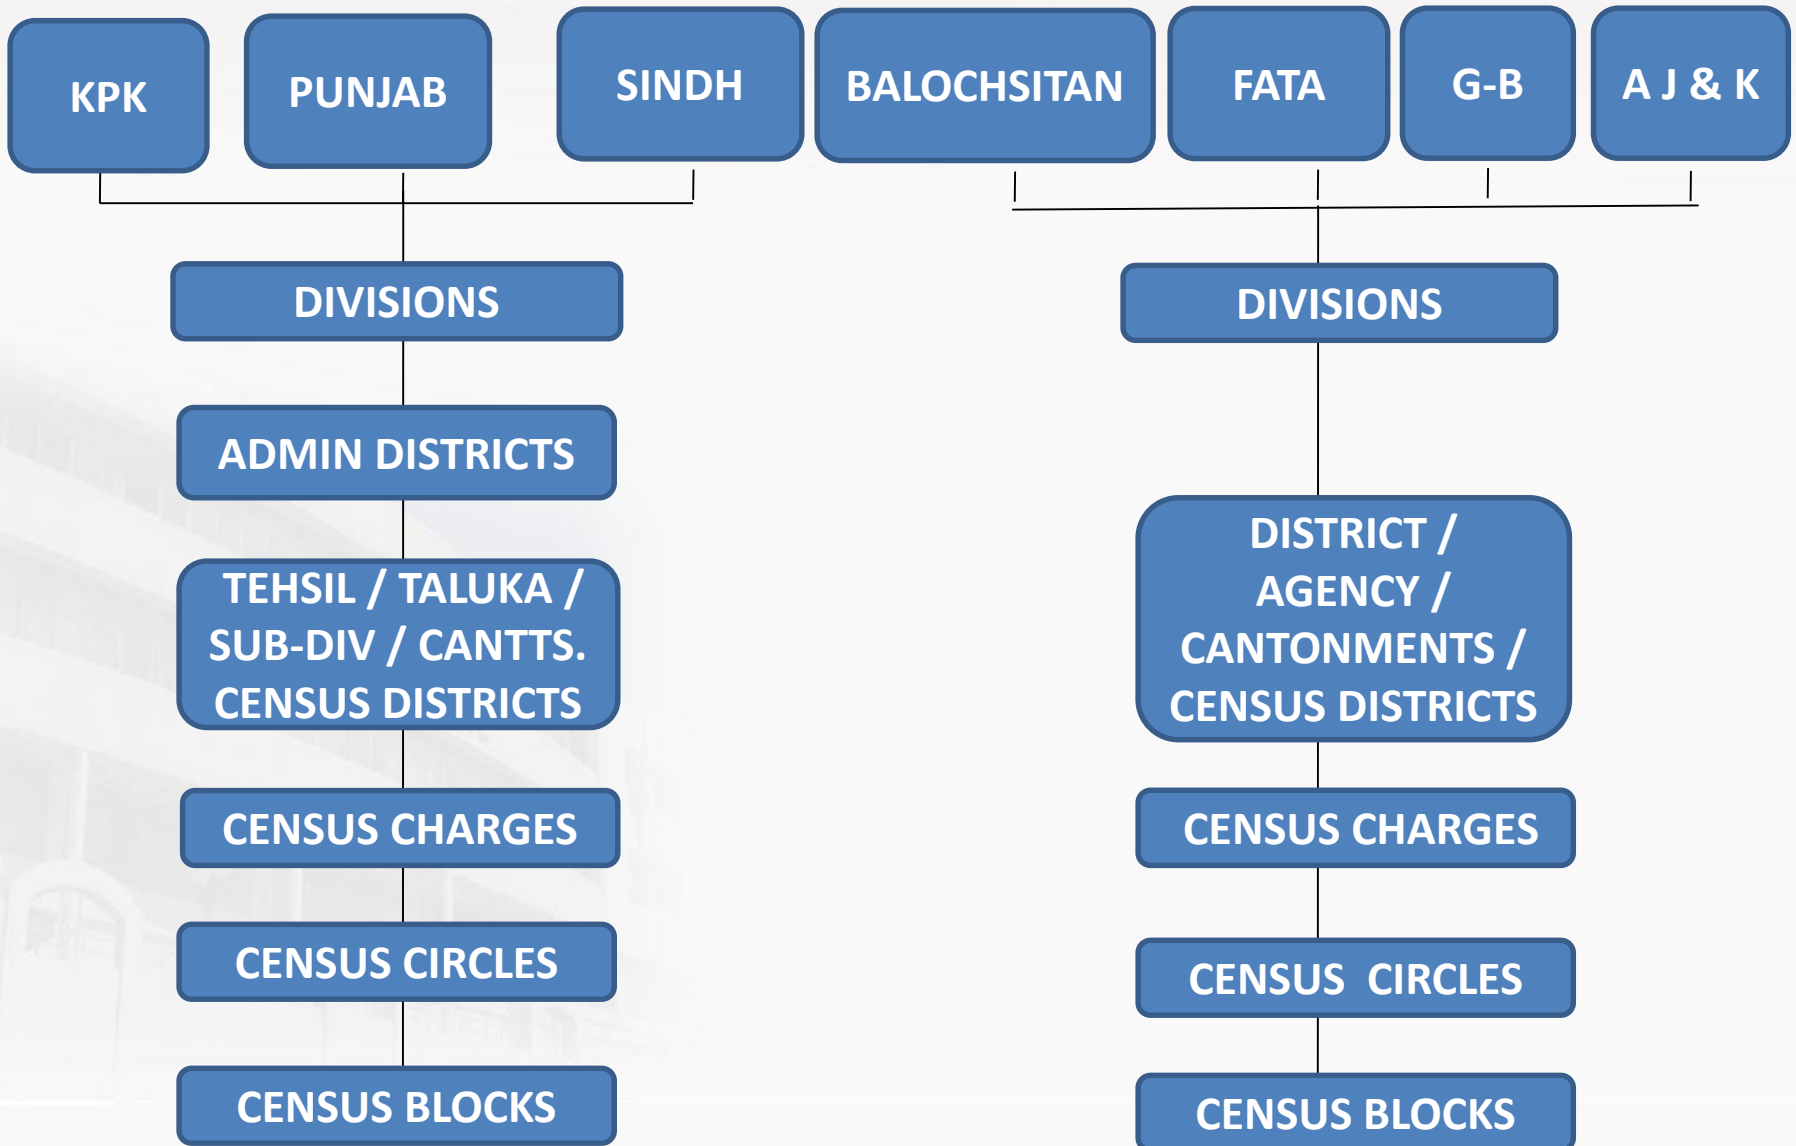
KPK

PUNJAB

SINDH

BALOCHSITAN

FATA

G-B

A J & K

DIVISIONS

ADMIN DISTRICTS

TEHSIL / TALUKA / SUB-DIV / CANTTS. CENSUS DISTRICTS

CENSUS CHARGES

CENSUS CIRCLES

CENSUS BLOCKS

DIVISIONS

DISTRICT / AGENCY / CANTONMENTS / CENSUS DISTRICTS

CENSUS CHARGES

CENSUS CIRCLES

CENSUS BLOCKS